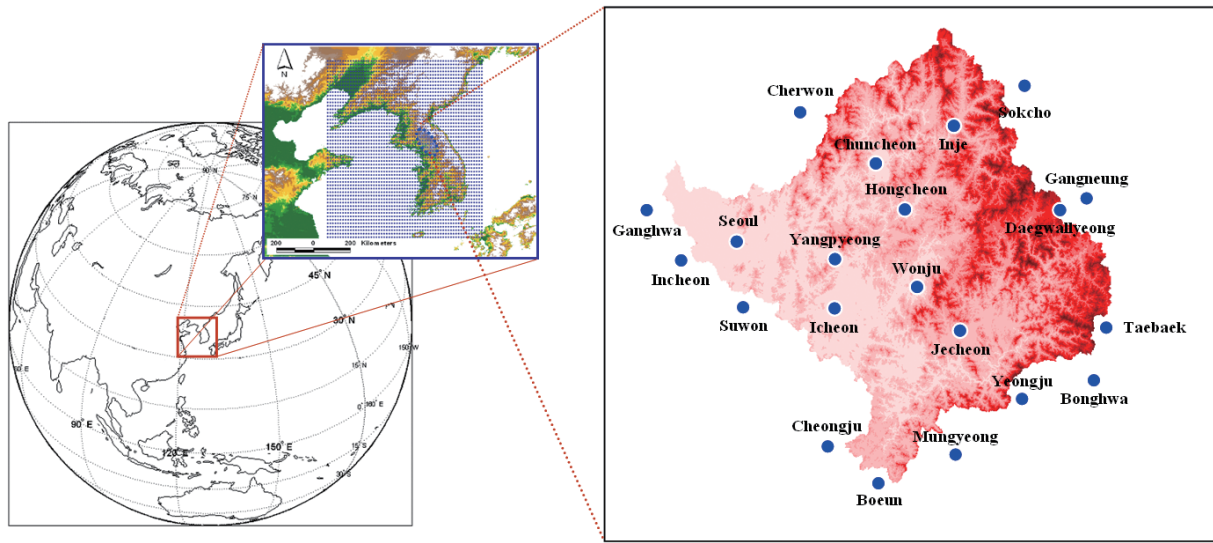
N
200 0 200 Kilometers
90°N
75°N
45°N
30°N
15°N
0°
15°S
30°S
90°E
120°E
150°E
150°W
180°
60°E

Cherwon
Sokcho
Chuncheon
Inje
Gangneung
Hongcheon
Daegwallyeong
Ganghwa
Seoul
Yangpyeong
Incheon
Wonju
Suwon
Icheon
Taebaek
Jecheon
Yeongju
Bonghwa
Cheongju
Mungyeong
Boeun